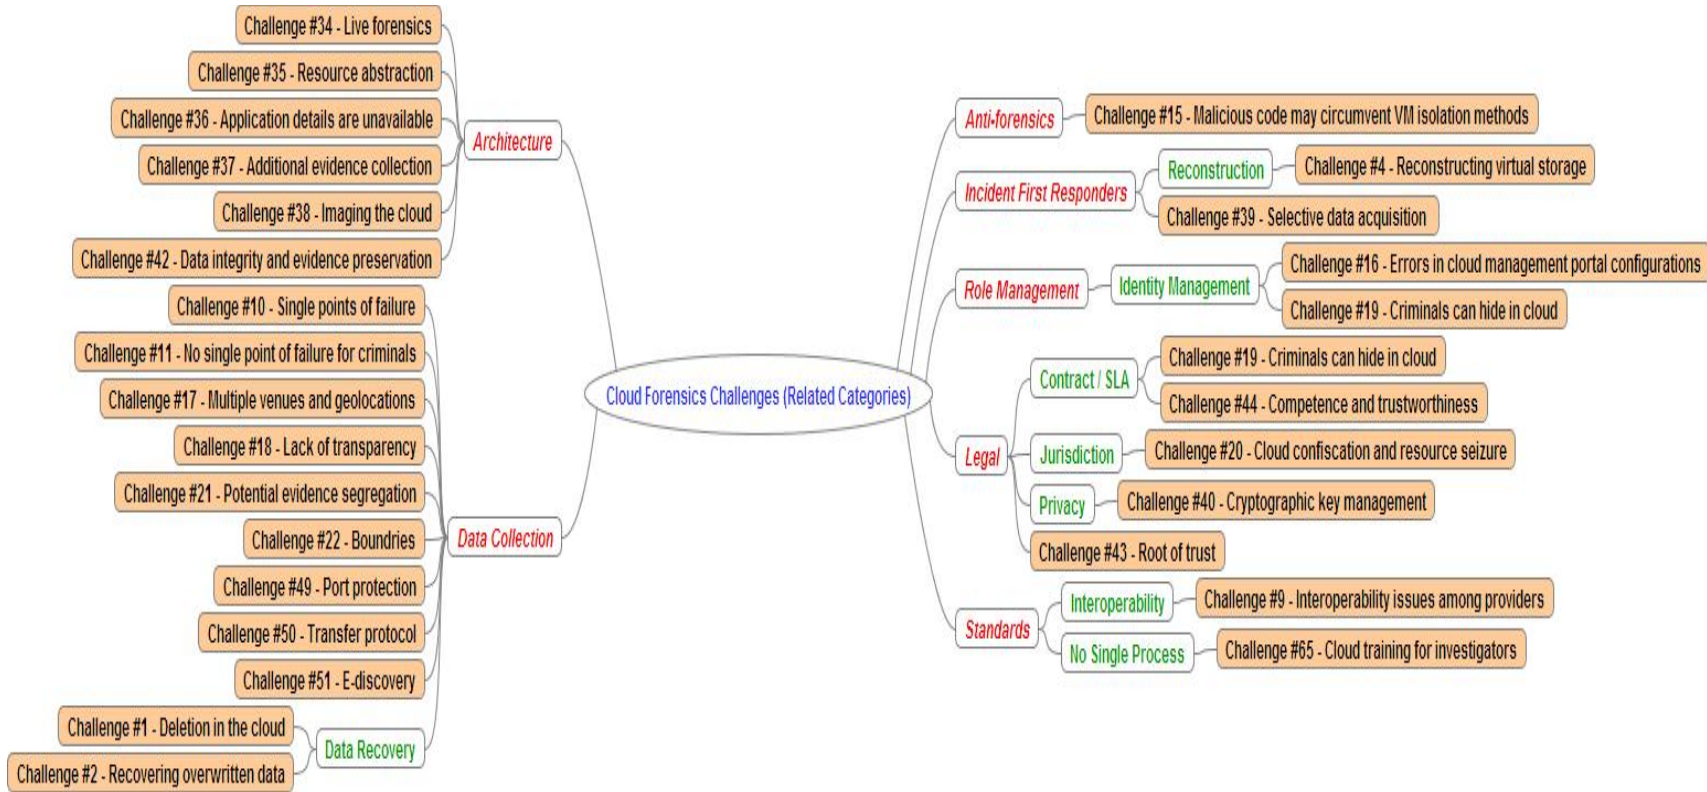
Cloud Forensics Challenges (Related Categories)

Architecture
Challenge #34 - Live forensics
Challenge #35 - Resource abstraction
Challenge #36 - Application details are unavailable
Challenge #37 - Additional evidence collection
Challenge #38 - Imaging the cloud
Challenge #42 - Data integrity and evidence preservation

Data Collection
Challenge #10 - Single points of failure
Challenge #11 - No single point of failure for criminals
Challenge #17 - Multiple venues and geolocations
Challenge #18 - Lack of transparency
Challenge #21 - Potential evidence segregation
Challenge #22 - Boundries
Challenge #49 - Port protection
Challenge #50 - Transfer protocol
Challenge #51 - E-discovery
Data Recovery
Challenge #1 - Deletion in the cloud
Challenge #2 - Recovering overwritten data

Anti-forensics
Challenge #15 - Malicious code may circumvent VM isolation methods

Incident First Responders
Reconstruction
Challenge #4 - Reconstructing virtual storage
Challenge #39 - Selective data acquisition

Role Management
Identity Management
Challenge #16 - Errors in cloud management portal configurations
Challenge #19 - Criminals can hide in cloud

Legal
Contract / SLA
Challenge #19 - Criminals can hide in cloud
Challenge #44 - Competence and trustworthiness
Jurisdiction
Challenge #20 - Cloud confiscation and resource seizure
Privacy
Challenge #40 - Cryptographic key management
Challenge #43 - Root of trust

Standards
Interoperability
Challenge #9 - Interoperability issues among providers
No Single Process
Challenge #65 - Cloud training for investigators